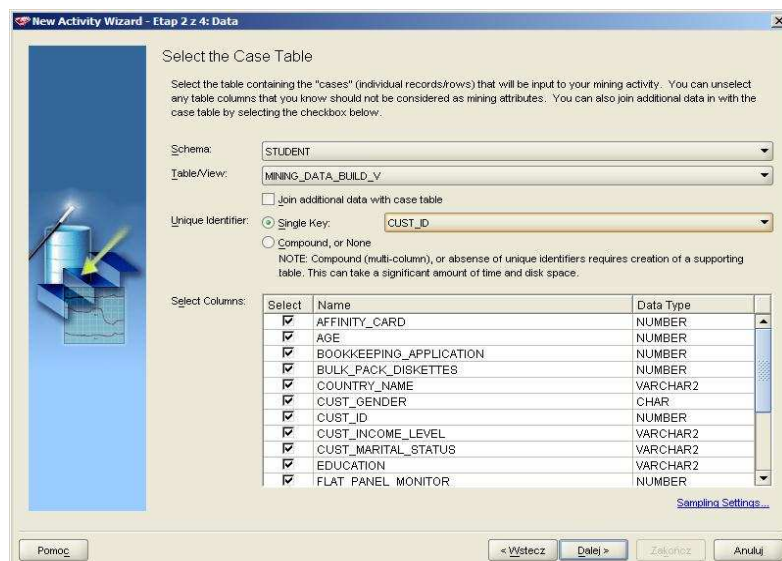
New Activity Wizard - Etap 2 z 4: Data

Select the Case Table

Select the table containing the "cases" (individual records/rows) that will be input to your mining activity. You can unselect any table columns that you know should not be considered as mining attributes. You can also join additional data in with the case table by selecting the checkbox below.

Schema: STUDENT

Table/View: MINING_DATA_BUILD_V

Join additional data with case table

Unique Identifier: Single Key: CUST_ID

Compound, or None

NOTE: Compound (multi-column), or absense of unique identifiers requires creation of a supporting table. This can take a significant amount of time and disk space.

Select Columns:

| Select | Name | Data Type |
|---|---|---|
| ☑ | AFFINITY_CARD | NUMBER |
| ☑ | AGE | NUMBER |
| ☑ | BOOKKEEPING_APPLICATION | NUMBER |
| ☑ | BULK_PACK_DISKETTES | NUMBER |
| ☑ | COUNTRY_NAME | VARCHAR2 |
| ☑ | CUST_GENDER | CHAR |
| ☑ | CUST_ID | NUMBER |
| ☑ | CUST_INCOME_LEVEL | VARCHAR2 |
| ☑ | CUST_MARITAL_STATUS | VARCHAR2 |
| ☑ | EDUCATION | VARCHAR2 |
| ☑ | FLAT_PANEL_MONITOR | NUMBER |

Sampling Settings...

Pomoc

« Wstecz | Dalej » | Zakończ | Anuluj